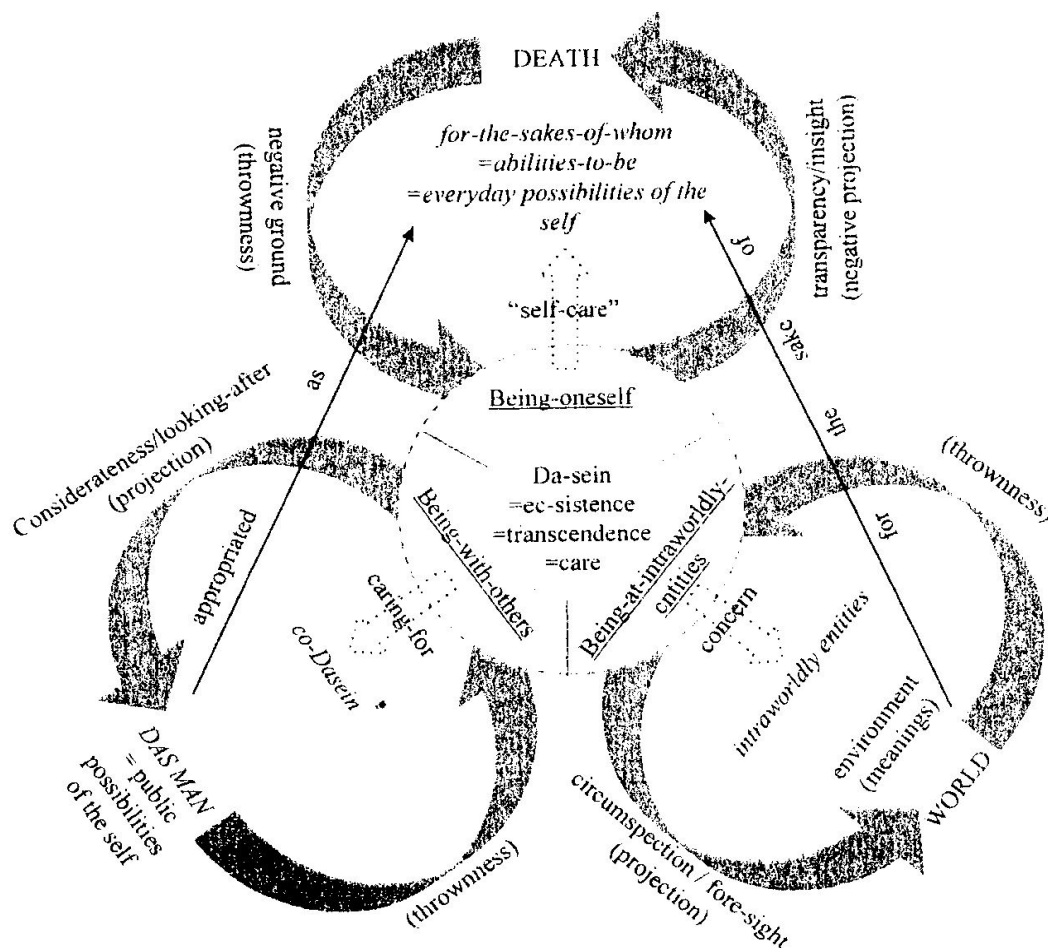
DEATH

for-the-sakes-of-whom
=abilities-to-be
=everyday possibilities of the self

negative ground
(throwness)

transparency/insight
(negative projection)

"self-care"

Being-oneself

as

of

sake

the

for

Considerateness/looking-after
(projection)

appropriated

Da-sein
=ec-sistence
=transcendence
=care

Being-with-others

Being-at-intraworldly-entities

caring-for

concern

co-Dasein

intraworldly entities

(throwness)

environment
(meanings)

DAS MAN
= public
possibilities
of the self

(throwness)

circumspection / fore-sight
(projection)

WORLD